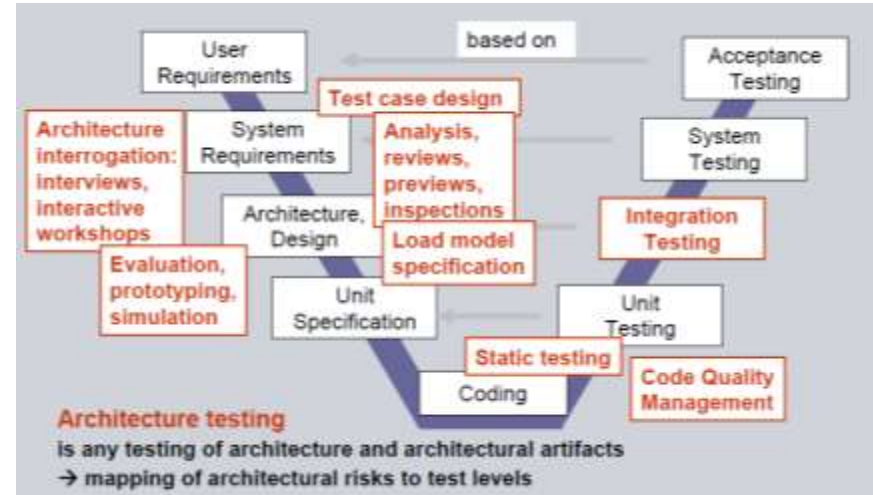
based on

User Requirements

Acceptance Testing

Test case design

Architecture interrogation: interviews, interactive workshops

System Requirements

Analysis, reviews, previews, inspections

System Testing

Architecture, Design

Integration Testing

Load model specification

Evaluation, prototyping, simulation

Unit Specification

Unit Testing

Static testing

Coding

Code Quality Management

Architecture testing
is any testing of architecture and architectural artifacts
→ mapping of architectural risks to test levels